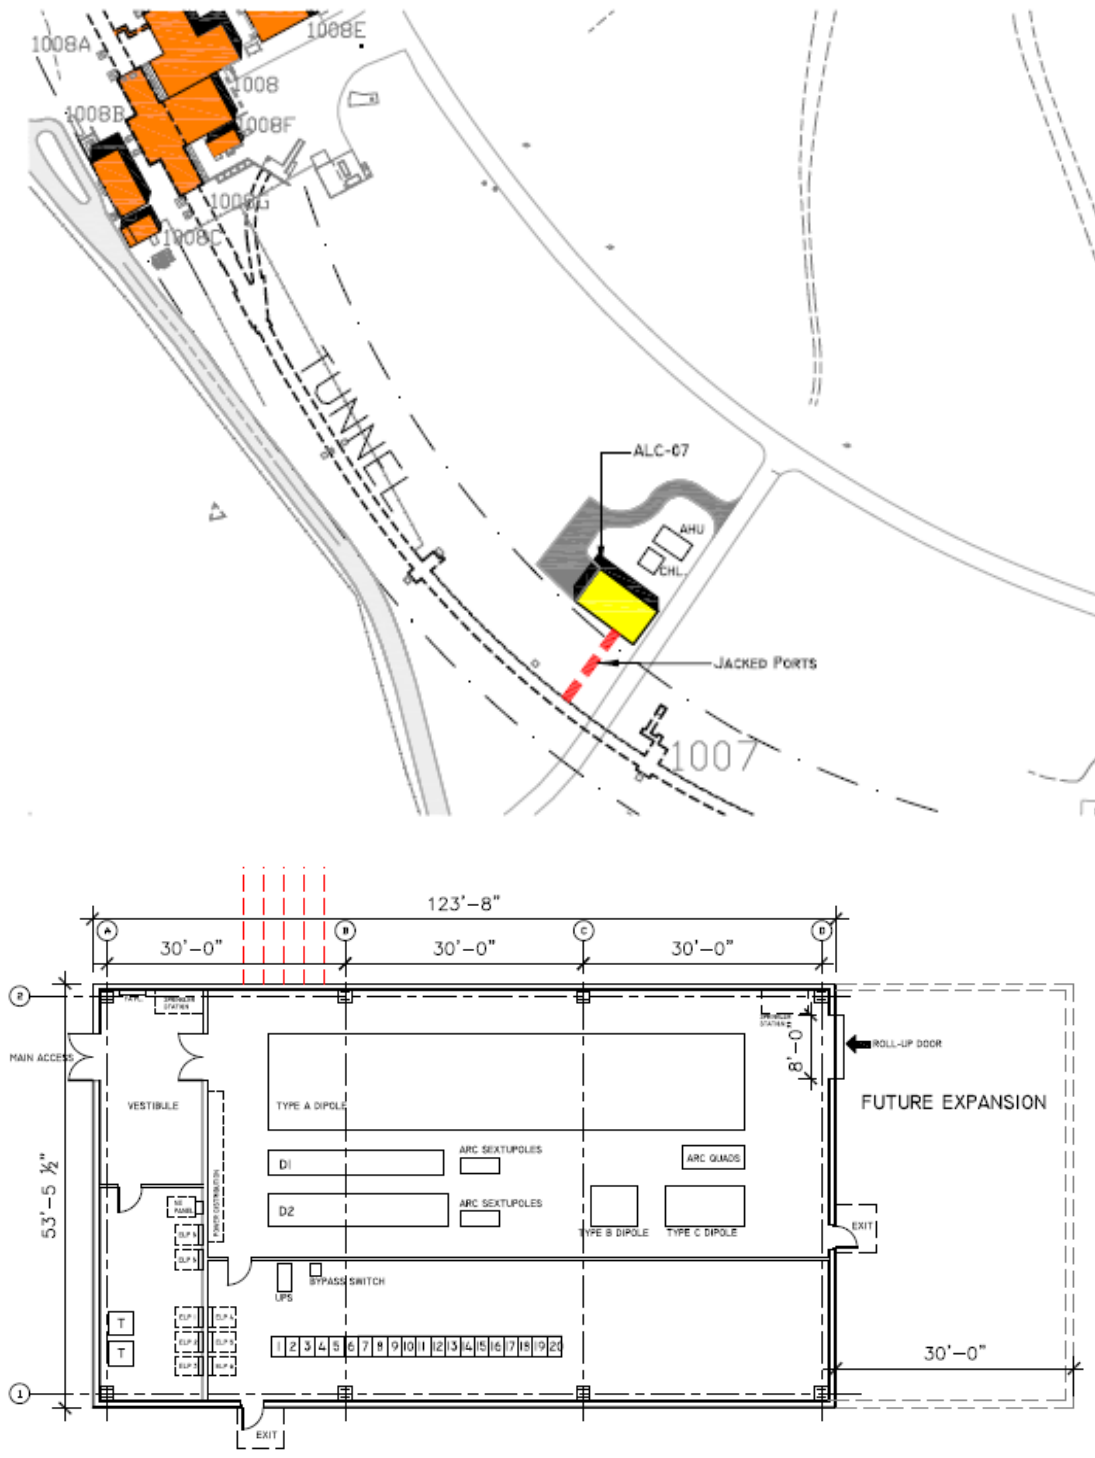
1008A
1008E
1008
1008B
1008F
1008G
1008C
TUNNEL
ALC-07
AHU
CHL.
JACKED PORTS
1007

123'–8"
A
B
C
D
30'–0"
30'–0"
30'–0"
2
1
MAIN ACCESS
VESTIBULE
TYPE A DIPOLE
D1
D2
ARC SEXTUPOLES
ARC SEXTUPOLES
ARC QUADS
TYPE B DIPOLE
TYPE C DIPOLE
ROLL-UP DOOR
FUTURE EXPANSION
8'–0"
EXIT
53'–5 ½"
BYPASS SWITCH
UPS
T
T
1 2 3 4 5 6 7 8 9 10 11 12 13 14 15 16 17 18 19 20
30'–0"
EXIT